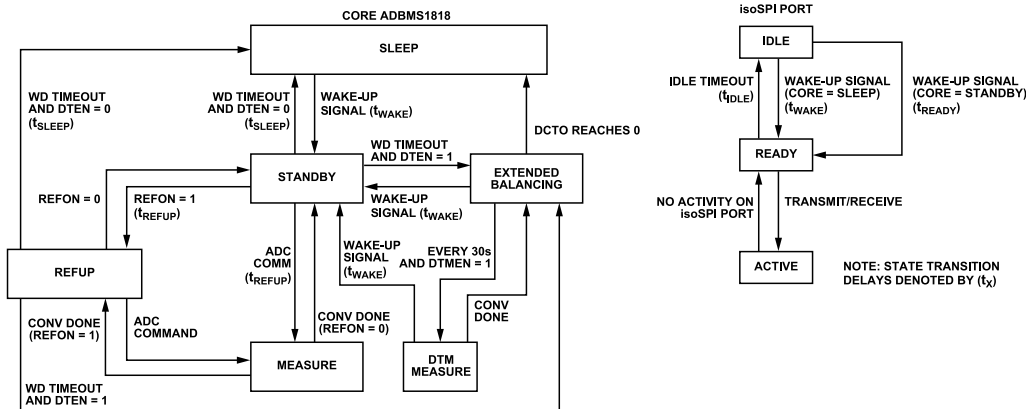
CORE ADBMS1818

SLEEP

WD TIMEOUT AND DTEN = 0 ($t_{SLEEP}$)

WD TIMEOUT AND DTEN = 0 ($t_{SLEEP}$)

WAKE-UP SIGNAL ($t_{WAKE}$)

DCTO REACHES 0

WD TIMEOUT AND DTEN = 1

STANDBY

EXTENDED BALANCING

WAKE-UP SIGNAL ($t_{WAKE}$)

REFON = 0

REFON = 1 ($t_{REFUP}$)

ADC COMM ($t_{REFUP}$)

WAKE-UP SIGNAL ($t_{WAKE}$)

EVERY 30s AND DTMEN = 1

REFUP

CONV DONE

CONV DONE (REFON = 1)

ADC COMMAND

CONV DONE (REFON = 0)

MEASURE

DTM MEASURE

WD TIMEOUT AND DTEN = 1

isoSPI PORT

IDLE

IDLE TIMEOUT ($t_{IDLE}$)

WAKE-UP SIGNAL (CORE = SLEEP) ($t_{WAKE}$)

WAKE-UP SIGNAL (CORE = STANDBY) ($t_{READY}$)

READY

NO ACTIVITY ON isoSPI PORT

TRANSMIT/RECEIVE

ACTIVE

NOTE: STATE TRANSITION DELAYS DENOTED BY ($t_X$)